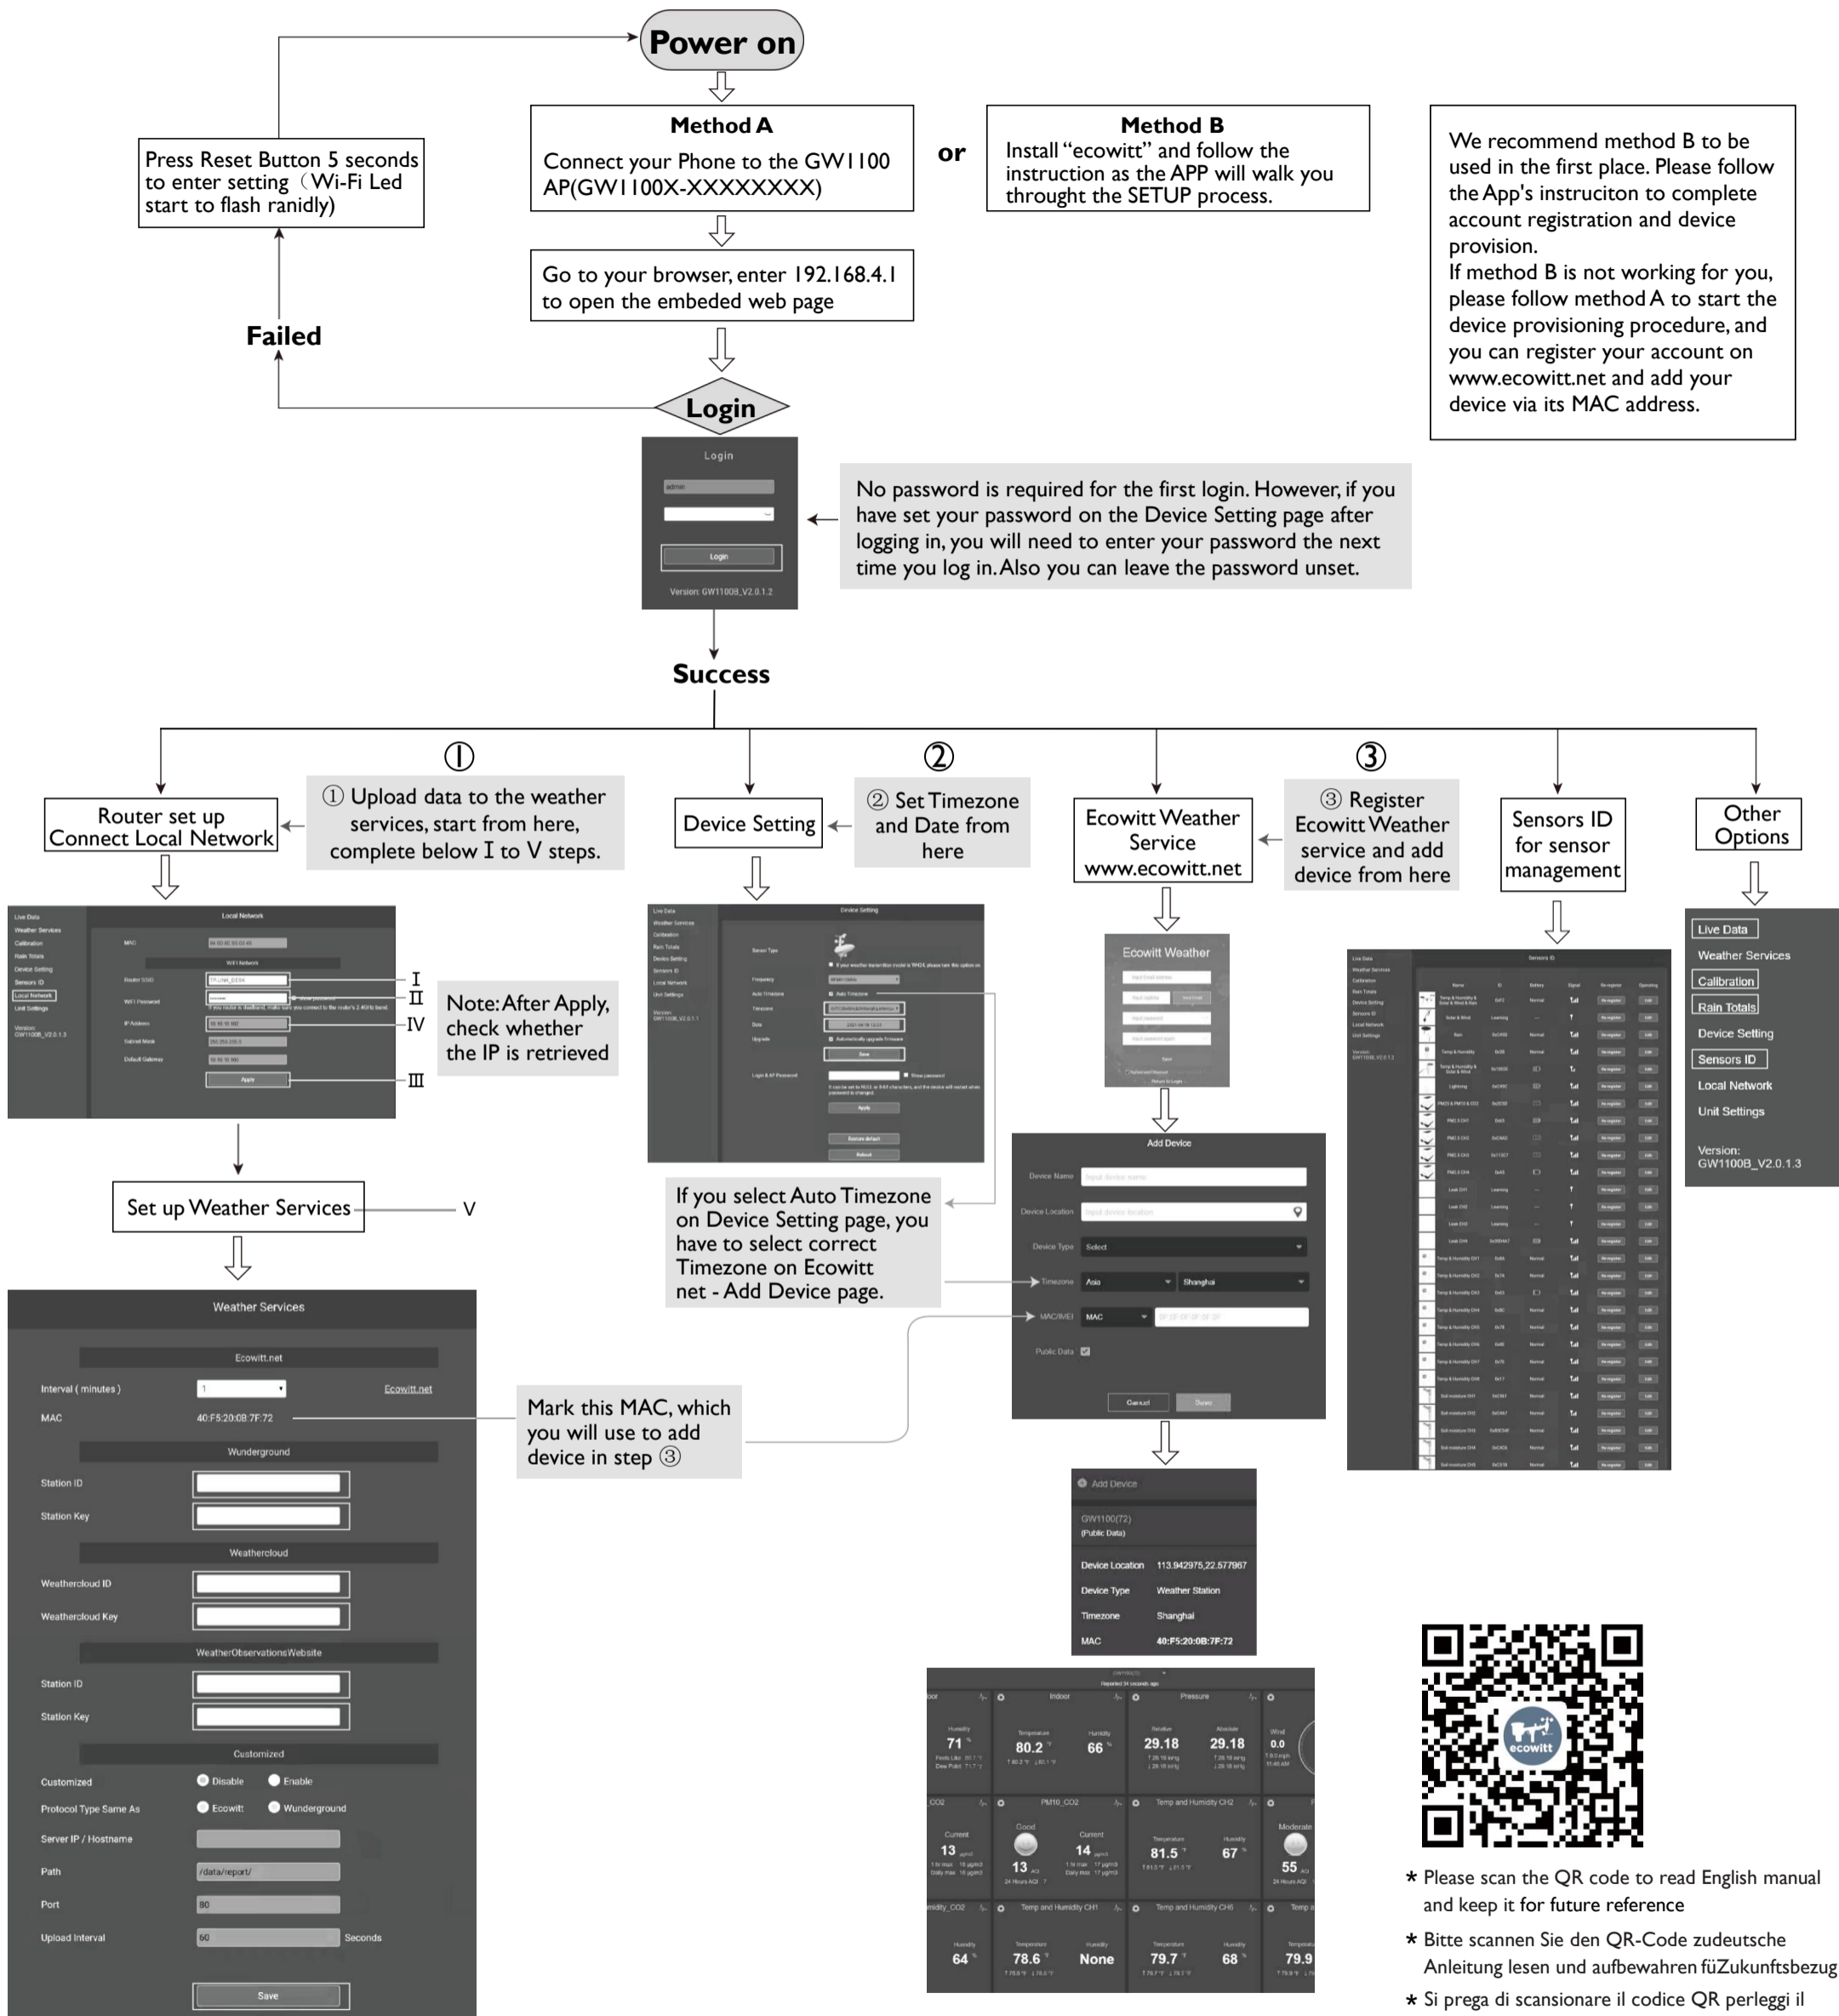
Power on

Press Reset Button 5 seconds to enter setting（Wi-Fi Led start to flash ranidly)

Method A
Connect your Phone to the GW1100 AP(GW1100X-XXXXXXXX)

or

Method B
Install "ecowitt" and follow the instruction as the APP will walk you throught the SETUP process.

We recommend method B to be used in the first place. Please follow the App's instruciton to complete account registration and device provision.
If method B is not working for you, please follow method A to start the device provisioning procedure, and you can register your account on www.ecowitt.net and add your device via its MAC address.

Go to your browser, enter 192.168.4.1 to open the embeded web page

Failed

Login

Login
admin
Login
Version: GW1100B_V2.0.1.2

No password is required for the first login. However, if you have set your password on the Device Setting page after logging in, you will need to enter your password the next time you log in. Also you can leave the password unset.

Success

①
① Upload data to the weather services, start from here, complete below I to V steps.

Router set up
Connect Local Network

②
② Set Timezone and Date from here

Device Setting

Ecowitt Weather Service
www.ecowitt.net

③
③ Register Ecowitt Weather service and add device from here

Sensors ID for sensor management

Other Options

I
II
IV
III

Note: After Apply, check whether the IP is retrieved

Local Network

Device Setting

Ecowitt Weather

Live Data
Weather Services
Calibration
Rain Totals
Device Setting
Sensors ID
Local Network
Unit Settings
Version:
GW1100B_V2.0.1.3

Set up Weather Services

V

If you select Auto Timezone on Device Setting page, you have to select correct Timezone on Ecowitt net - Add Device page.

Add Device
Device Name
Device Location
Device Type Select
Timezone Asia Shanghai
MAC/IMEI MAC
Public Data
Cancel Save

Weather Services
Ecowitt.net
Interval ( minutes ) 1 Ecowitt.net
MAC 40:F5:20:0B:7F:72
Wunderground
Station ID
Station Key
Weathercloud
Weathercloud ID
Weathercloud Key
WeatherObservationsWebsite
Station ID
Station Key
Customized
Customized Disable Enable
Protocol Type Same As Ecowitt Wunderground
Server IP / Hostname
Path /data/report/
Port 80
Upload Interval 60 Seconds
Save

Mark this MAC, which you will use to add device in step ③

Add Device
GW1100(72)
(Public Data)
Device Location 113.942975,22.577967
Device Type Weather Station
Timezone Shanghai
MAC 40:F5:20:0B:7F:72

Indoor
Pressure
Humidity 71
Temperature 80.2
Humidity 66
Relative 29.18
Absolute 29.18
Wind 0.0
PM10_CO2
Temp and Humidity CH2
Current 13
Good
Current 14
13
Temperature 81.5
Humidity 67
Moderate
55
Temp and Humidity CH1
Temp and Humidity CH8
64
Temperature 78.6
Humidity None
Temperature 79.7
Humidity 68
79.9

ecowitt

* Please scan the QR code to read English manual and keep it for future reference
* Bitte scannen Sie den QR-Code zudeutsche Anleitung lesen und aufbewahren füZukunftsbezug
* Si prega di scansionare il codice QR perleggi il